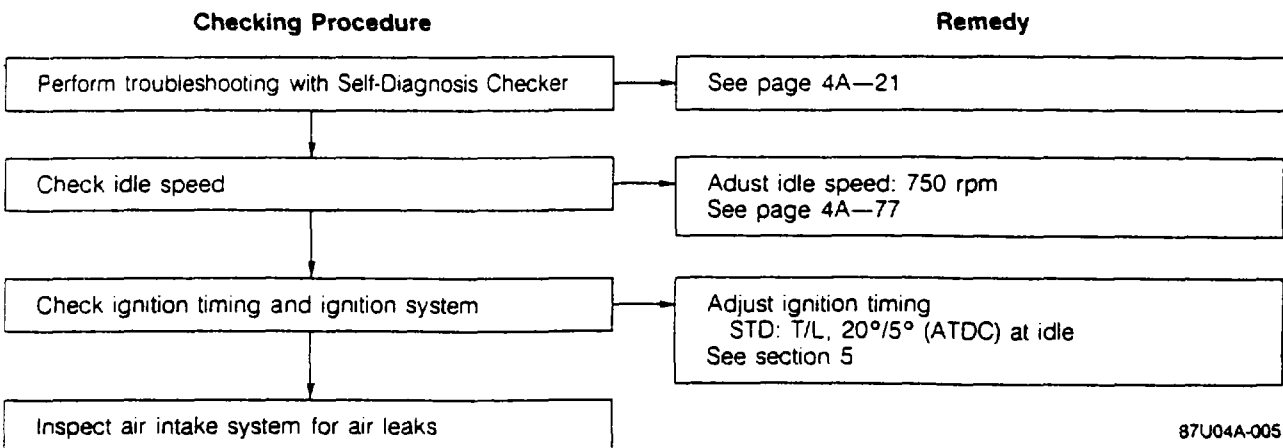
Checking Procedure

Remedy

Perform troubleshooting with Self-Diagnosis Checker

See page 4A—21

Check idle speed

Adust idle speed: 750 rpm
See page 4A—77

Check ignition timing and ignition system

Adjust ignition timing
STD: T/L, 20°/5° (ATDC) at idle
See section 5

Inspect air intake system for air leaks

87U04A-005